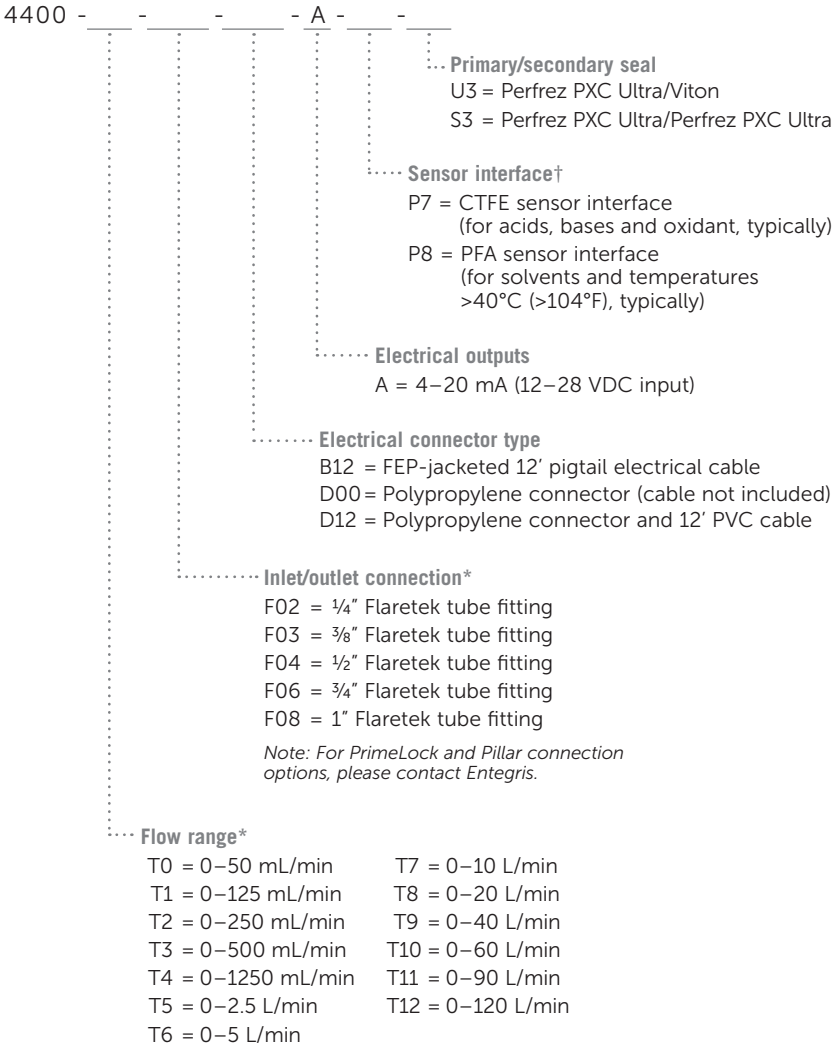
4400 - ___ - ___ - ___ - A - ___ - ___

Primary/secondary seal
U3 = Perfrez PXC Ultra/Viton
S3 = Perfrez PXC Ultra/Perfrez PXC Ultra

Sensor interface†
P7 = CTFE sensor interface (for acids, bases and oxidant, typically)
P8 = PFA sensor interface (for solvents and temperatures >40°C (>104°F), typically)

Electrical outputs
A = 4–20 mA (12–28 VDC input)

Electrical connector type
B12 = FEP-jacketed 12′ pigtail electrical cable
D00 = Polypropylene connector (cable not included)
D12 = Polypropylene connector and 12′ PVC cable

Inlet/outlet connection*
F02 = ¼″ Flaretek tube fitting
F03 = ⅜″ Flaretek tube fitting
F04 = ½″ Flaretek tube fitting
F06 = ¾″ Flaretek tube fitting
F08 = 1″ Flaretek tube fitting

Note: For PrimeLock and Pillar connection options, please contact Entegris.

Flow range*
T0 = 0–50 mL/min
T1 = 0–125 mL/min
T2 = 0–250 mL/min
T3 = 0–500 mL/min
T4 = 0–1250 mL/min
T5 = 0–2.5 L/min
T6 = 0–5 L/min

T7 = 0–10 L/min
T8 = 0–20 L/min
T9 = 0–40 L/min
T10 = 0–60 L/min
T11 = 0–90 L/min
T12 = 0–120 L/min